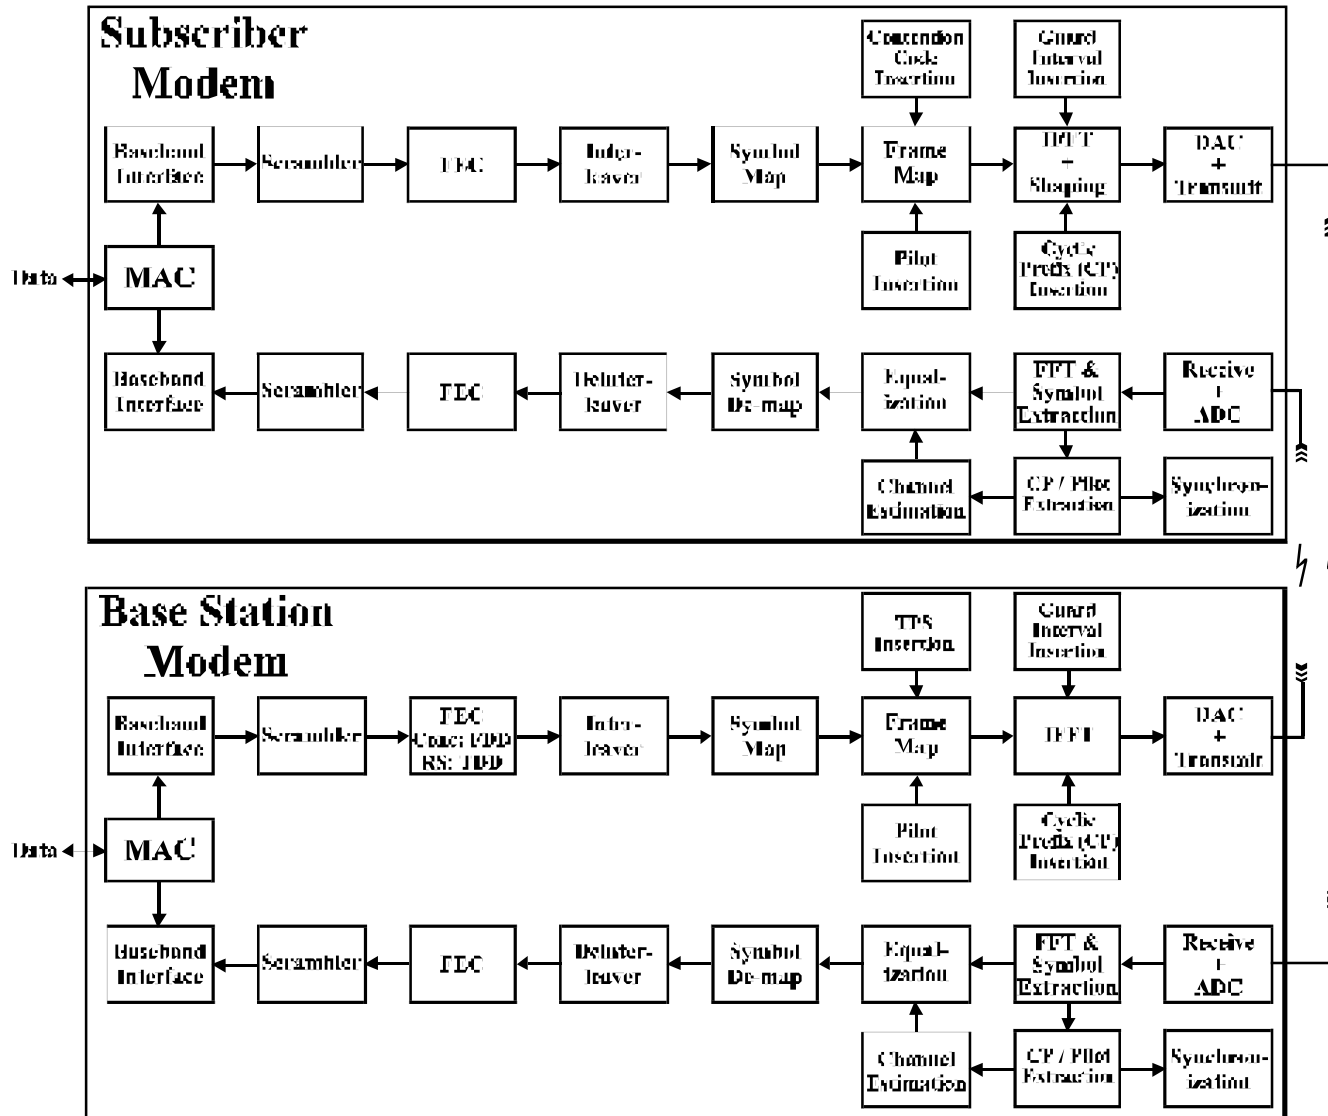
Subscriber Modem

Contention Code Insertion

Guard Interval Insertion

Baseband Interface

Scrambler

FEC

Inter-leaver

Symbol Map

Frame Map

IFFT + Shaping

DAC + Transmit

Pilot Insertion

Cyclic Prefix (CP) Insertion

Data

MAC

Baseband Interface

Scrambler

FEC

Deinter-leaver

Symbol De-map

Equal-ization

FFT & Symbol Extraction

Receive + ADC

Channel Estimation

CP / Pilot Extraction

Synchron-ization

Base Station Modem

TPS Insertion

Guard Interval Insertion

Baseband Interface

Scrambler

FEC Conv: FDD RS: TDD

Inter-leaver

Symbol Map

Frame Map

IFFT

DAC + Transmit

Pilot Insertion

Cyclic Prefix (CP) Insertion

Data

MAC

Baseband Interface

Scrambler

FEC

Deinter-leaver

Symbol De-map

Equal-ization

FFT & Symbol Extraction

Receive + ADC

Channel Estimation

CP / Pilot Extraction

Synchron-ization